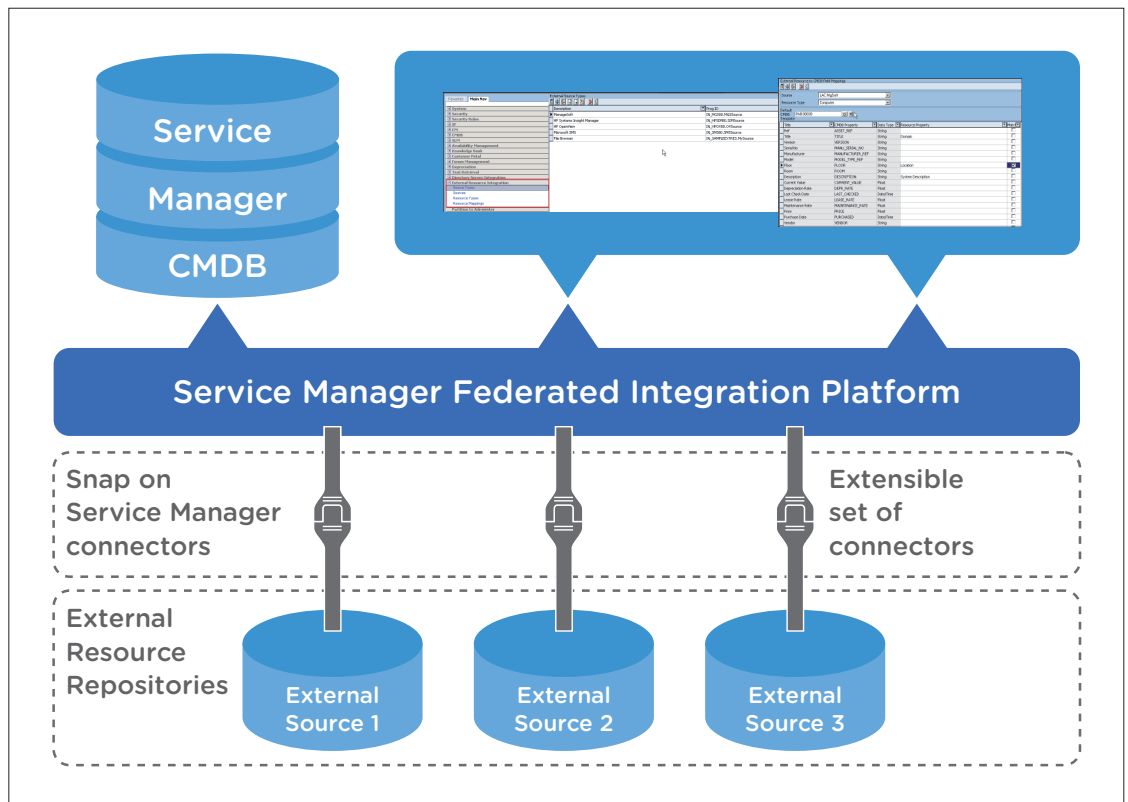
Service

Manager

CMDB

Service Manager Federated Integration Platform

Snap on Service Manager connectors

Extensible set of connectors

External Resource Repositories

External Source 1

External Source 2

External Source 3